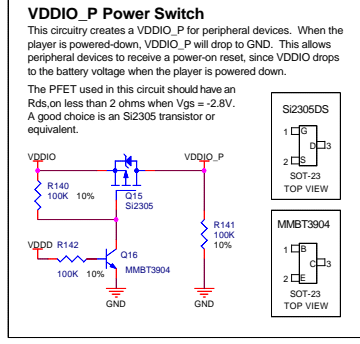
**VDDIO_P Power Switch**

This circuitry creates a VDDIO_P for peripheral devices. When the player is powered-down, VDDIO_P will drop to GND. This allows peripheral devices to receive a power-on reset, since VDDIO drops to the battery voltage when the player is powered down.

The PFET used in this circuit should have an Rds,on less than 2 ohms when Vgs = -2.8V. A good choice is an Si2305 transistor or equivalent.

VDDIO

VDDIO_P

R140
100K 10%

Q15
Si2305

R141
100K
10%

VDDD R142
100K 10%

Q16
MMBT3904

GND

GND

Si2305DS

1 G
D 3
2 S
SOT-23
TOP VIEW

MMBT3904

1 B
C 3
2 E
SOT-23
TOP VIEW